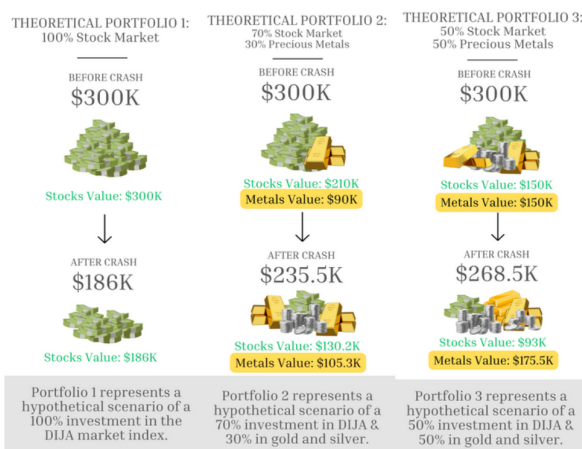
THEORETICAL PORTFOLIO 1:
100% Stock Market

BEFORE CRASH
$300K

Stocks Value: $300K

AFTER CRASH
$186K

Stocks Value: $186K

Portfolio 1 represents a hypothetical scenario of a 100% investment in the DIJA market index.

THEORETICAL PORTFOLIO 2:
70% Stock Market
30% Precious Metals

BEFORE CRASH
$300K

Stocks Value: $210K
Metals Value: $90K

AFTER CRASH
$235.5K

Stocks Value: $130.2K
Metals Value: $105.3K

Portfolio 2 represents a hypothetical scenario of a 70% investment in DIJA & 30% in gold and silver.

THEORETICAL PORTFOLIO 3:
50% Stock Market
50% Precious Metals

BEFORE CRASH
$300K

Stocks Value: $150K
Metals Value: $150K

AFTER CRASH
$268.5K

Stocks Value: $93K
Metals Value: $175.5K

Portfolio 3 represents a hypothetical scenario of a 50% investment in DIJA & 50% in gold and silver.